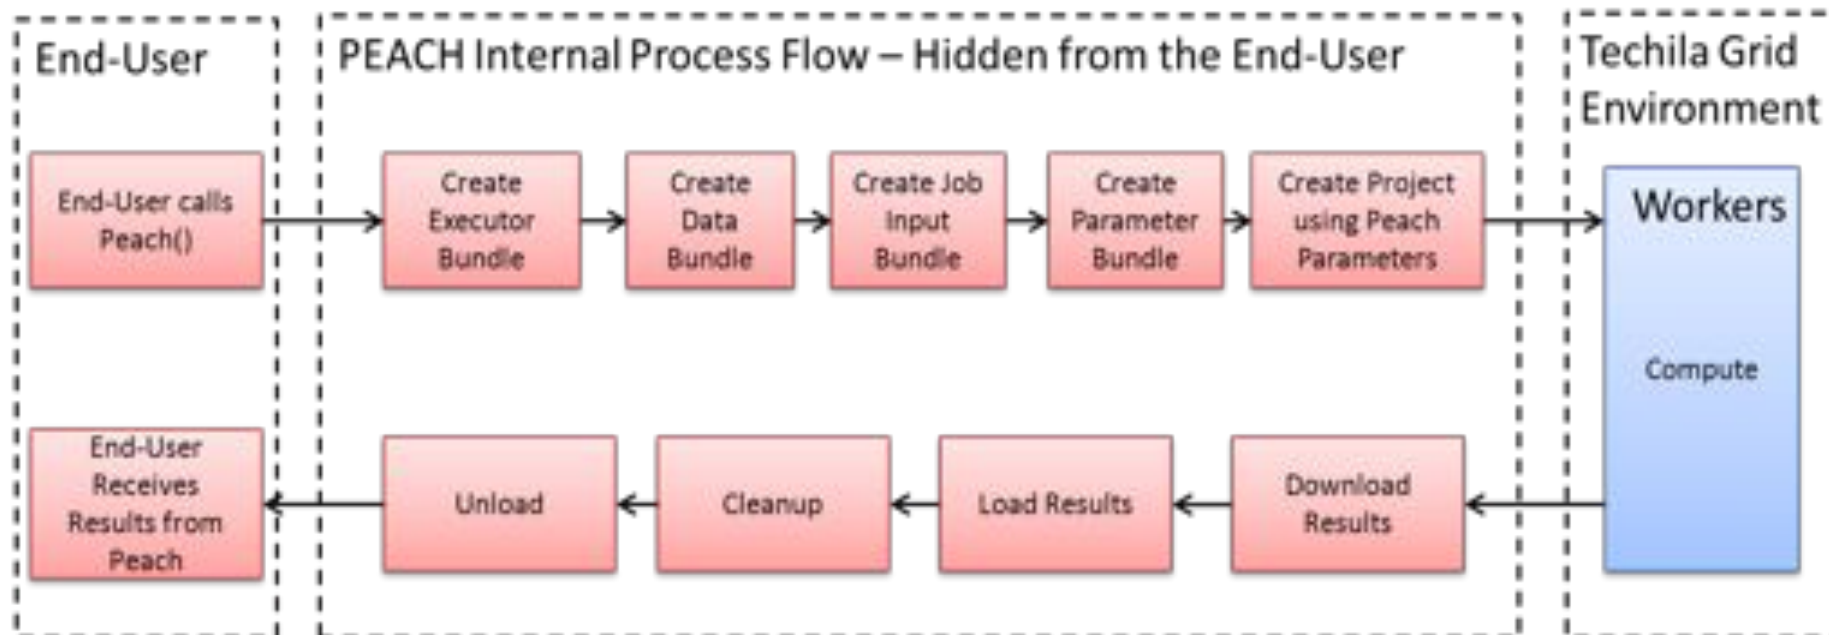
End-User

PEACH Internal Process Flow – Hidden from the End-User

Techila Grid Environment

End-User calls Peach()

Create Executor Bundle

Create Data Bundle

Create Job Input Bundle

Create Parameter Bundle

Create Project using Peach Parameters

Workers

Compute

Download Results

Load Results

Cleanup

Unload

End-User Receives Results from Peach